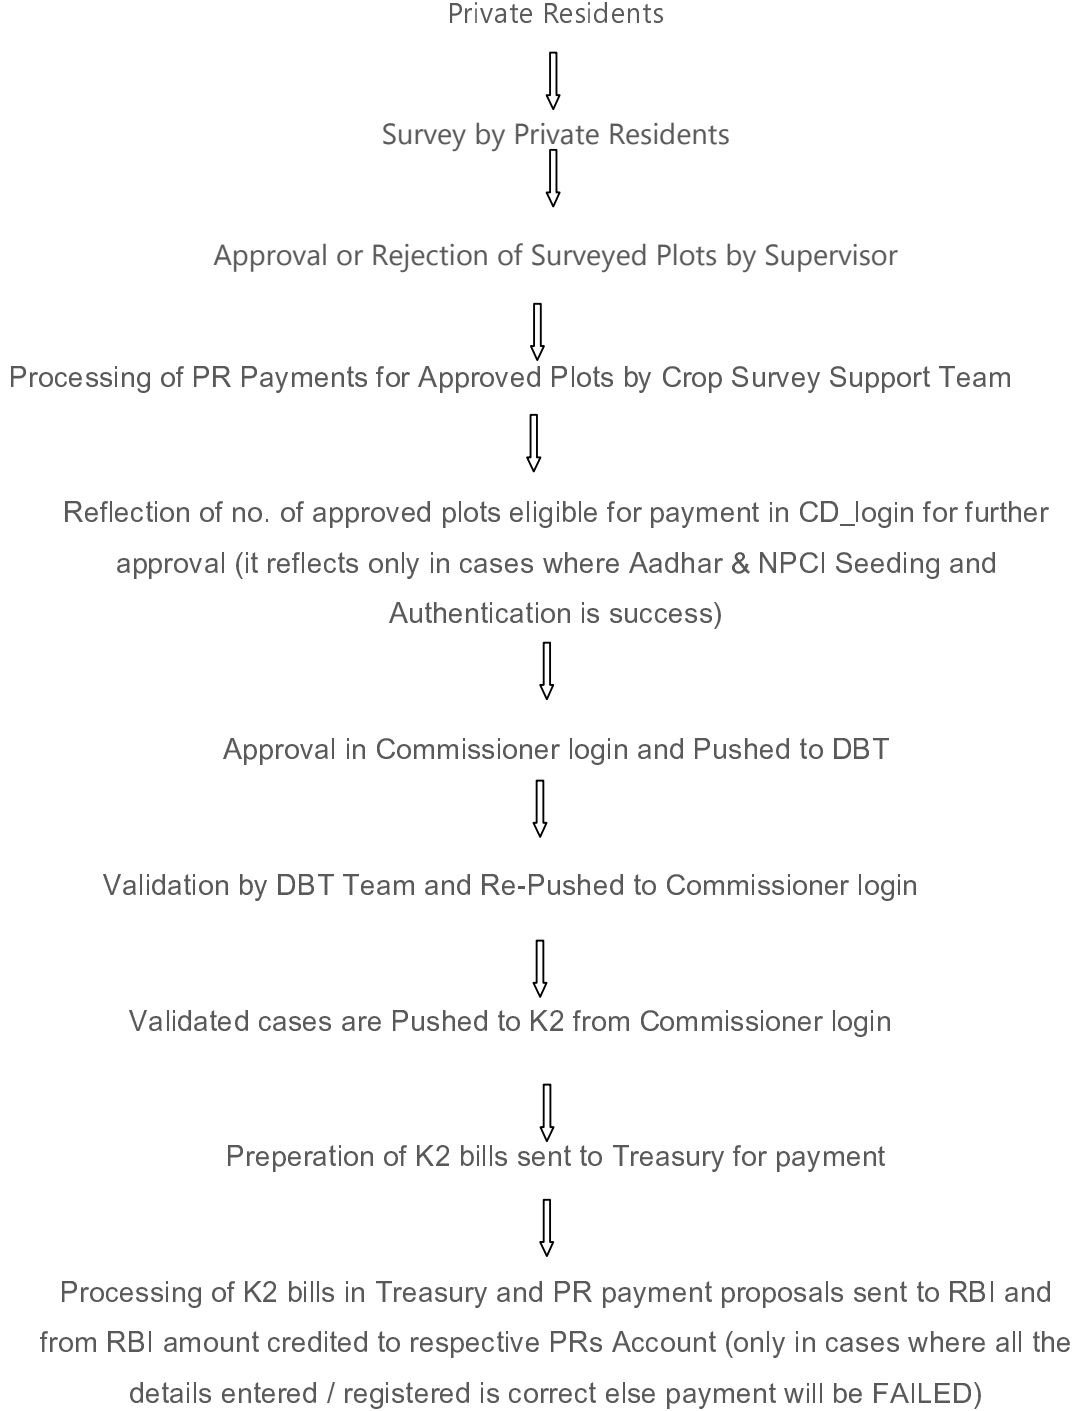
Private Residents

Survey by Private Residents

Approval or Rejection of Surveyed Plots by Supervisor

Processing of PR Payments for Approved Plots by Crop Survey Support Team

Reflection of no. of approved plots eligible for payment in CD_login for further approval (it reflects only in cases where Aadhar & NPCI Seeding and Authentication is success)

Approval in Commissioner login and Pushed to DBT

Validation by DBT Team and Re-Pushed to Commissioner login

Validated cases are Pushed to K2 from Commissioner login

Preperation of K2 bills sent to Treasury for payment

Processing of K2 bills in Treasury and PR payment proposals sent to RBI and from RBI amount credited to respective PRs Account (only in cases where all the details entered / registered is correct else payment will be FAILED)